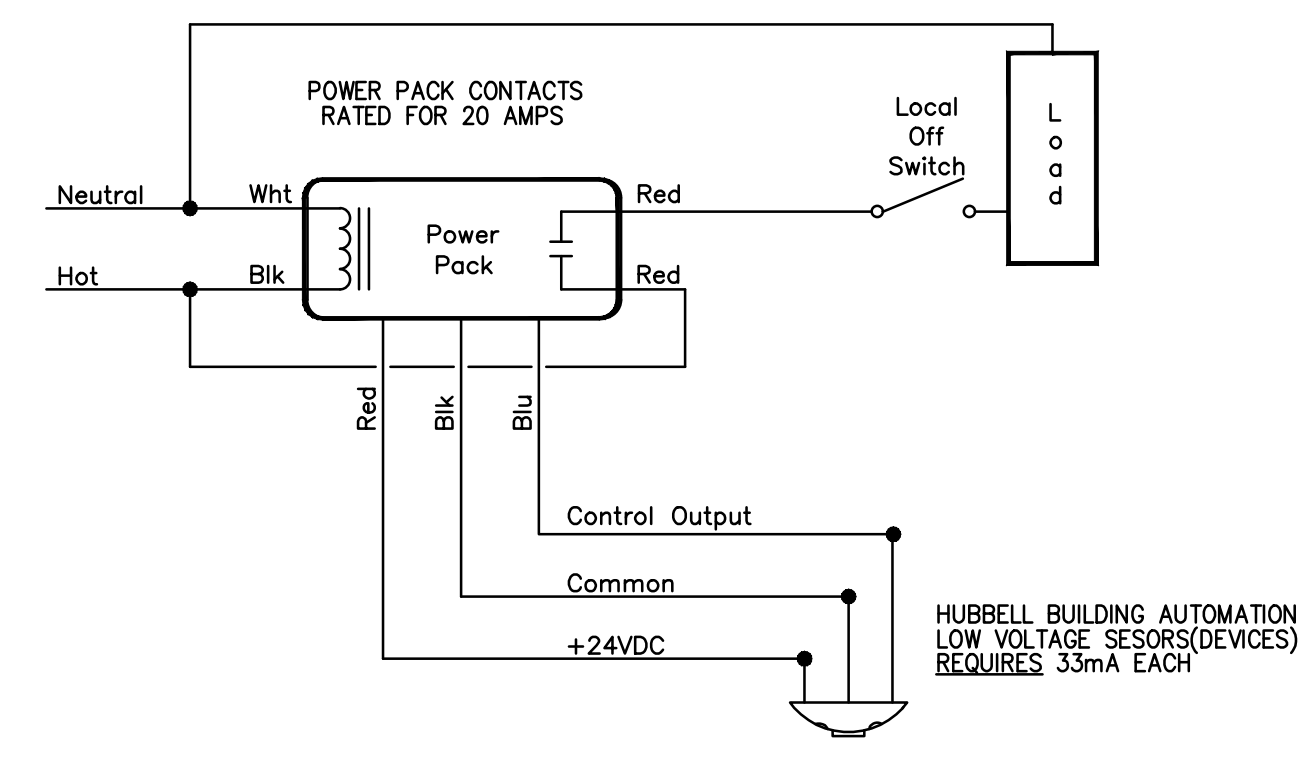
POWER PACK CONTACTS RATED FOR 20 AMPS

Local Off Switch

Load

Neutral

Wht

Power Pack

Red

Hot

Blk

Red

Red

Blk

Blu

Control Output

Common

+24VDC

HUBBELL BUILDING AUTOMATION LOW VOLTAGE SESORS(DEVICES) REQUIRES 33mA EACH